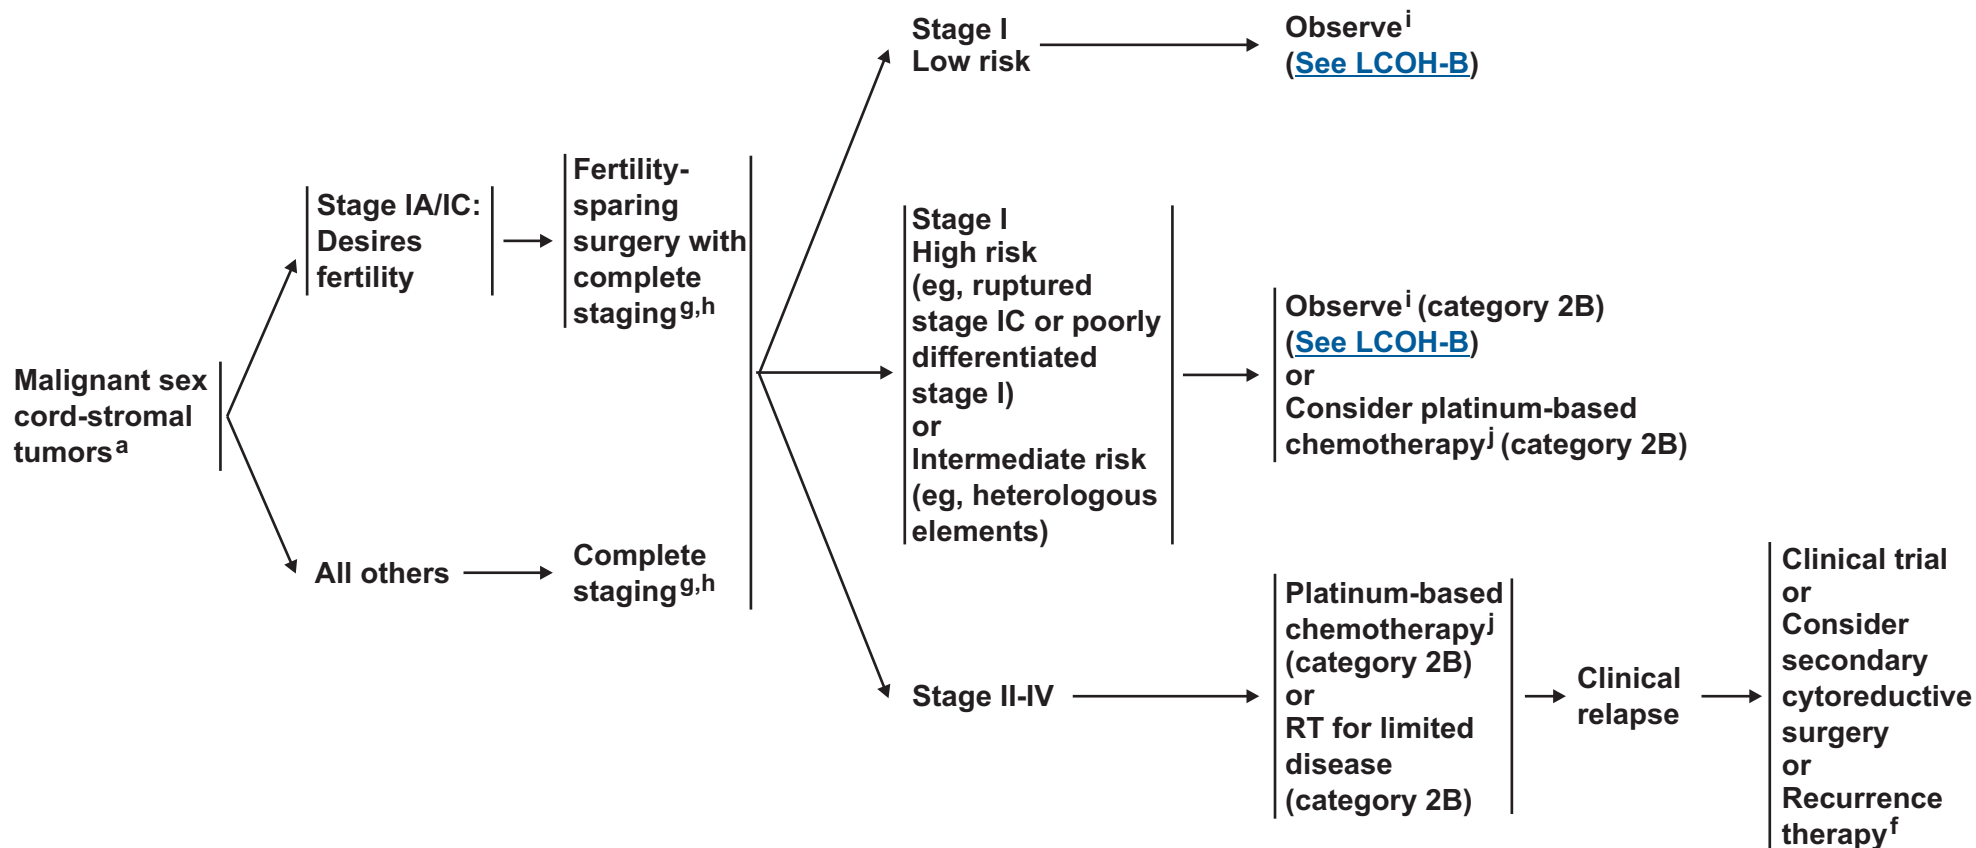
Malignant sex cord-stromal tumors$^{a}$

Stage IA/IC: Desires fertility

Fertility-sparing surgery with complete staging$^{g,h}$

All others

Complete staging$^{g,h}$

Stage I Low risk

Observe$^{i}$ (See LCOH-B)

Stage I High risk (eg, ruptured stage IC or poorly differentiated stage I) or Intermediate risk (eg, heterologous elements)

Observe$^{i}$ (category 2B) (See LCOH-B) or Consider platinum-based chemotherapy$^{j}$ (category 2B)

Stage II-IV

Platinum-based chemotherapy$^{j}$ (category 2B) or RT for limited disease (category 2B)

Clinical relapse

Clinical trial or Consider secondary cytoreductive surgery or Recurrence therapy$^{f}$